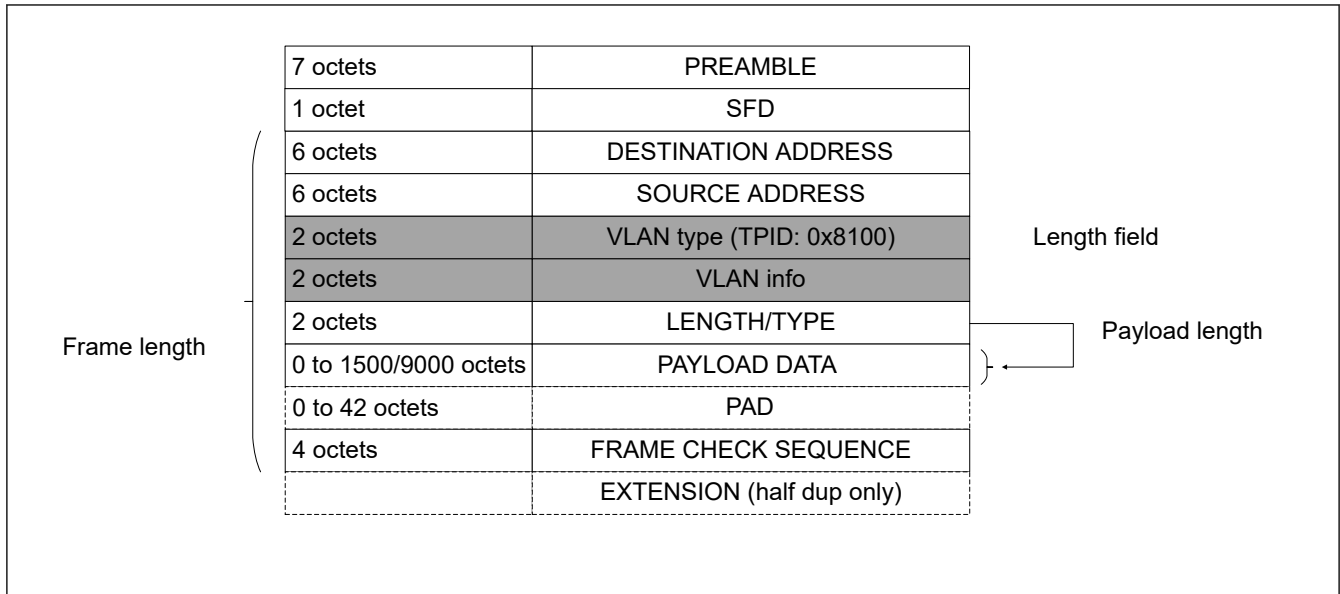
| 7 octets | PREAMBLE |
|---|---|
| 1 octet | SFD |
| 6 octets | DESTINATION ADDRESS |
| 6 octets | SOURCE ADDRESS |
| 2 octets | VLAN type (TPID: 0x8100) |
| 2 octets | VLAN info |
| 2 octets | LENGTH/TYPE |
| 0 to 1500/9000 octets | PAYLOAD DATA |
| 0 to 42 octets | PAD |
| 4 octets | FRAME CHECK SEQUENCE |
| | EXTENSION (half dup only) |

Length field

Payload length

Frame length